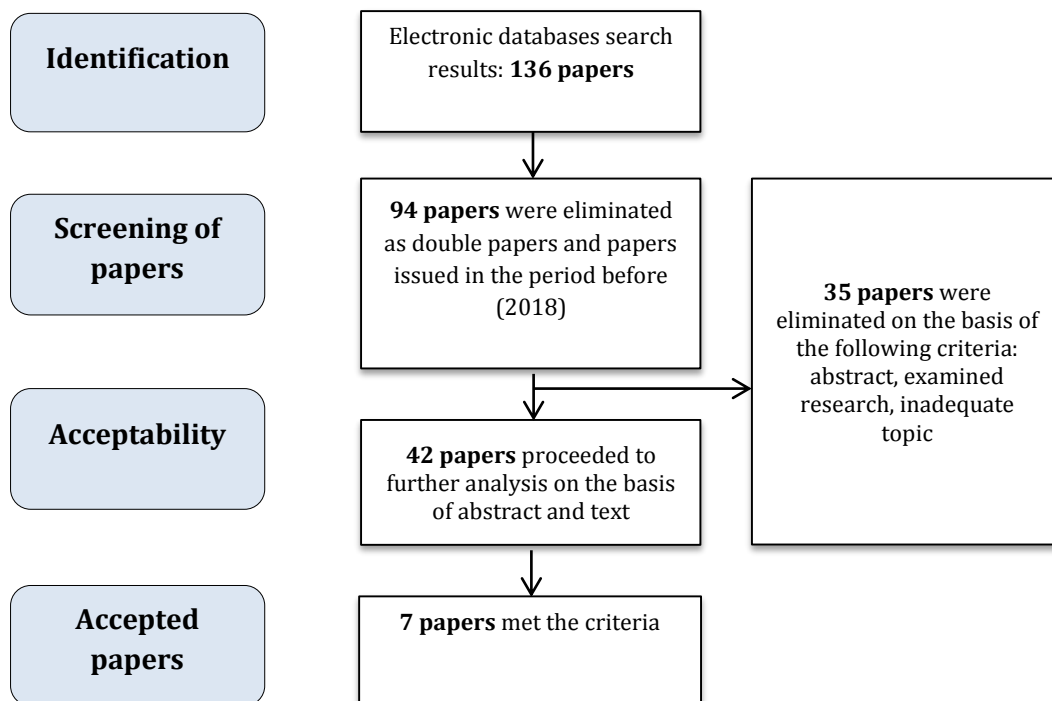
Identification

Electronic databases search results: 136 papers

Screening of papers

94 papers were eliminated as double papers and papers issued in the period before (2018)

35 papers were eliminated on the basis of the following criteria: abstract, examined research, inadequate topic

Acceptability

42 papers proceeded to further analysis on the basis of abstract and text

Accepted papers

7 papers met the criteria